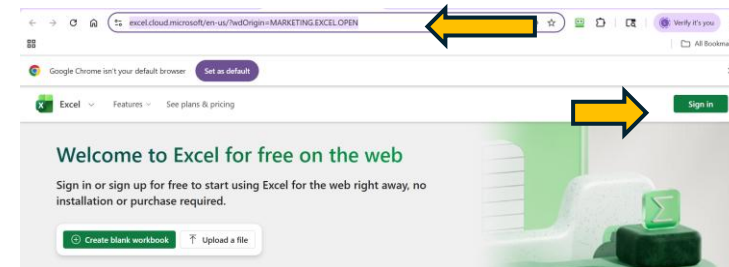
excel.cloud.microsoft/en-us/?wdOrigin=MARKETING.EXCEL.OPEN

Verify it's you

All Bookma

Google Chrome isn't your default browser

Set as default

Excel

Features

See plans & pricing

Sign in

Welcome to Excel for free on the web

Sign in or sign up for free to start using Excel for the web right away, no installation or purchase required.

Create blank workbook

Upload a file